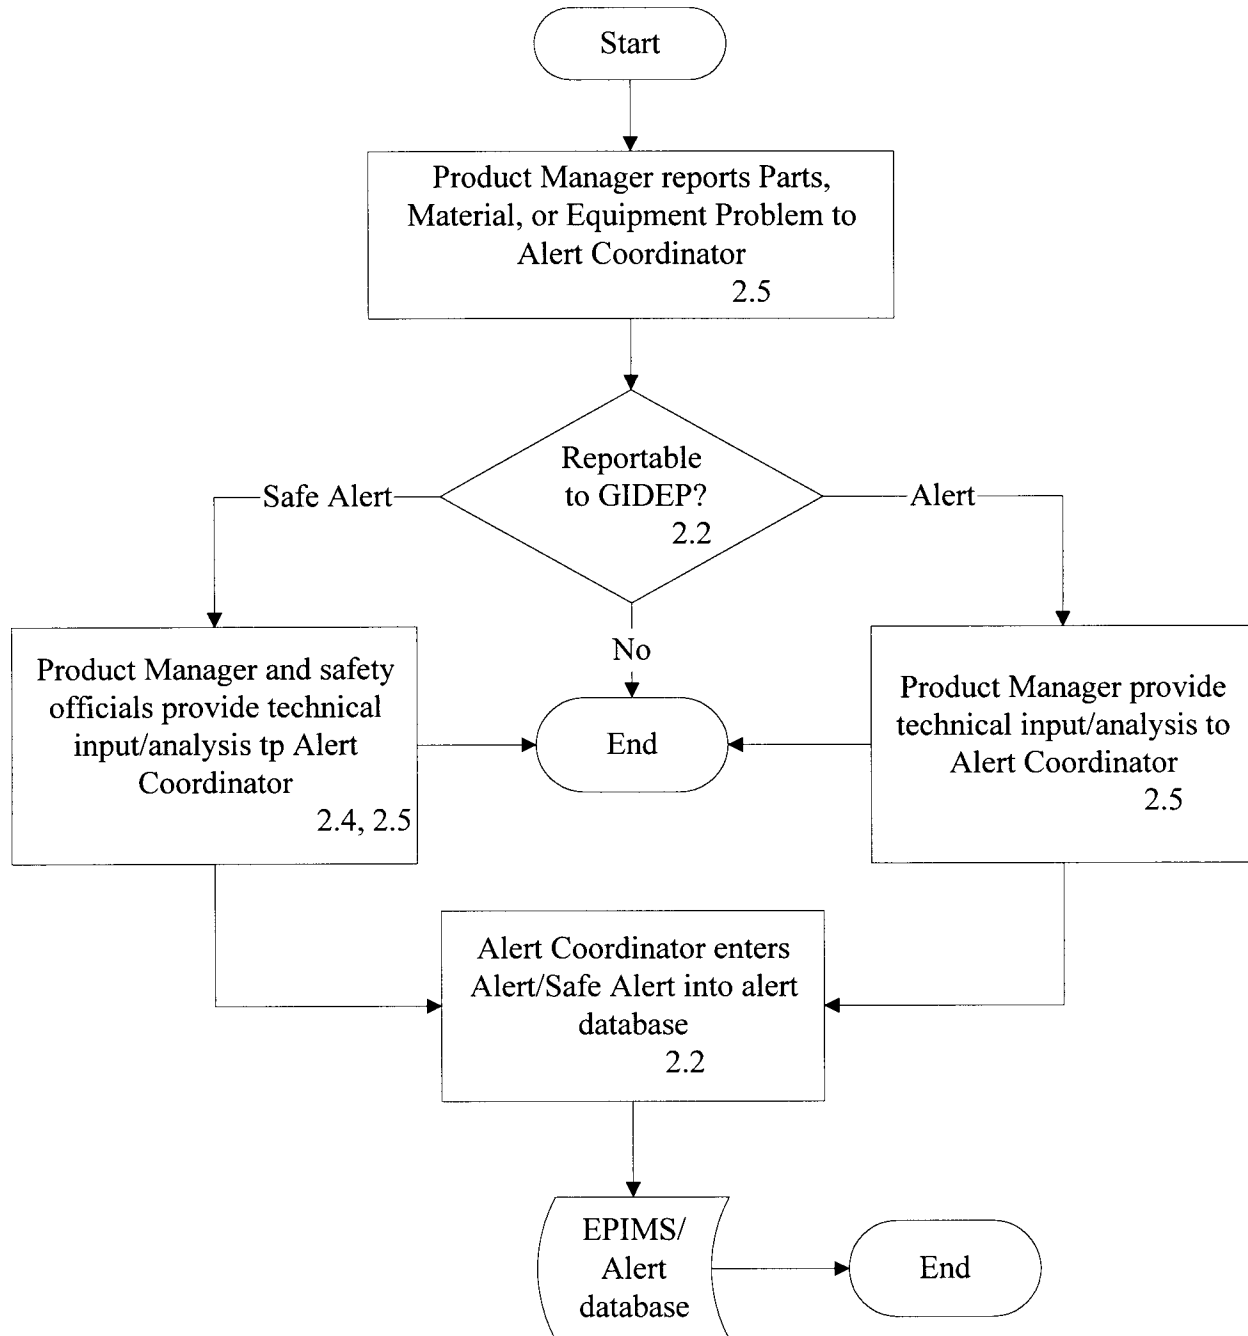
Start

Product Manager reports Parts, Material, or Equipment Problem to Alert Coordinator
2.5

Reportable to GIDEP?
2.2

Safe Alert

Alert

No

Product Manager and safety officials provide technical input/analysis tp Alert Coordinator
2.4, 2.5

End

Product Manager provide technical input/analysis to Alert Coordinator
2.5

Alert Coordinator enters Alert/Safe Alert into alert database
2.2

EPIMS/ Alert database

End